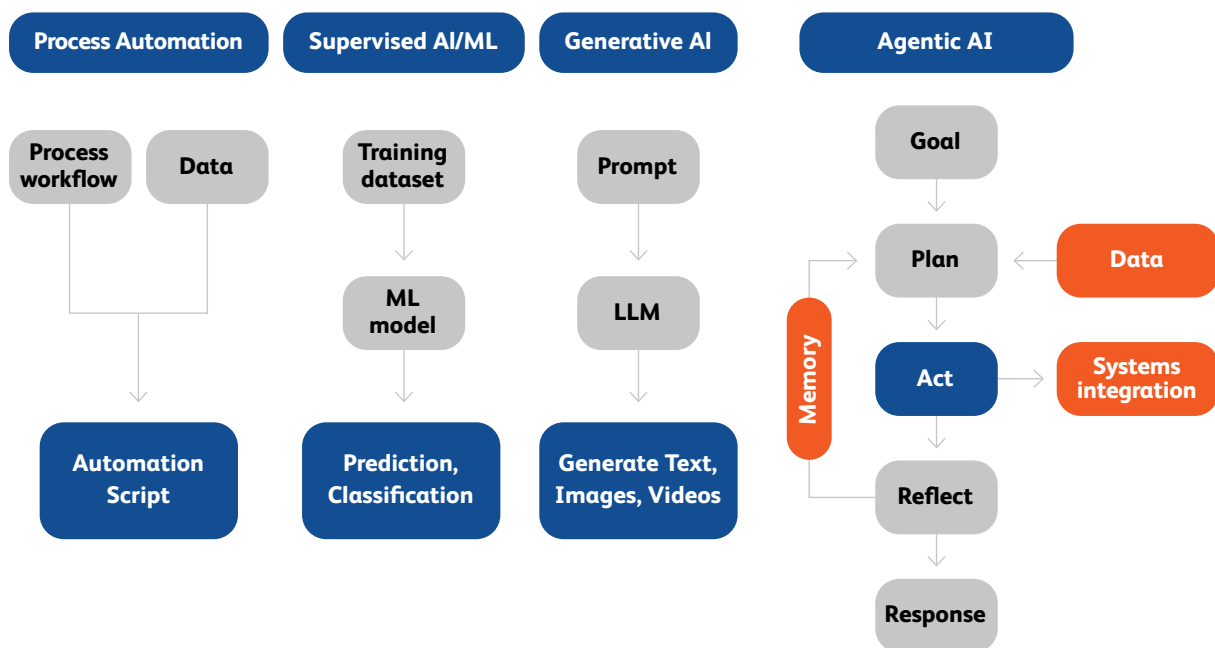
Process Automation

Process workflow

Data

Automation Script

Supervised AI/ML

Training dataset

ML model

Prediction, Classification

Generative AI

Prompt

LLM

Generate Text, Images, Videos

Agentic AI

Goal

Plan

Data

Memory

Act

Systems integration

Reflect

Response